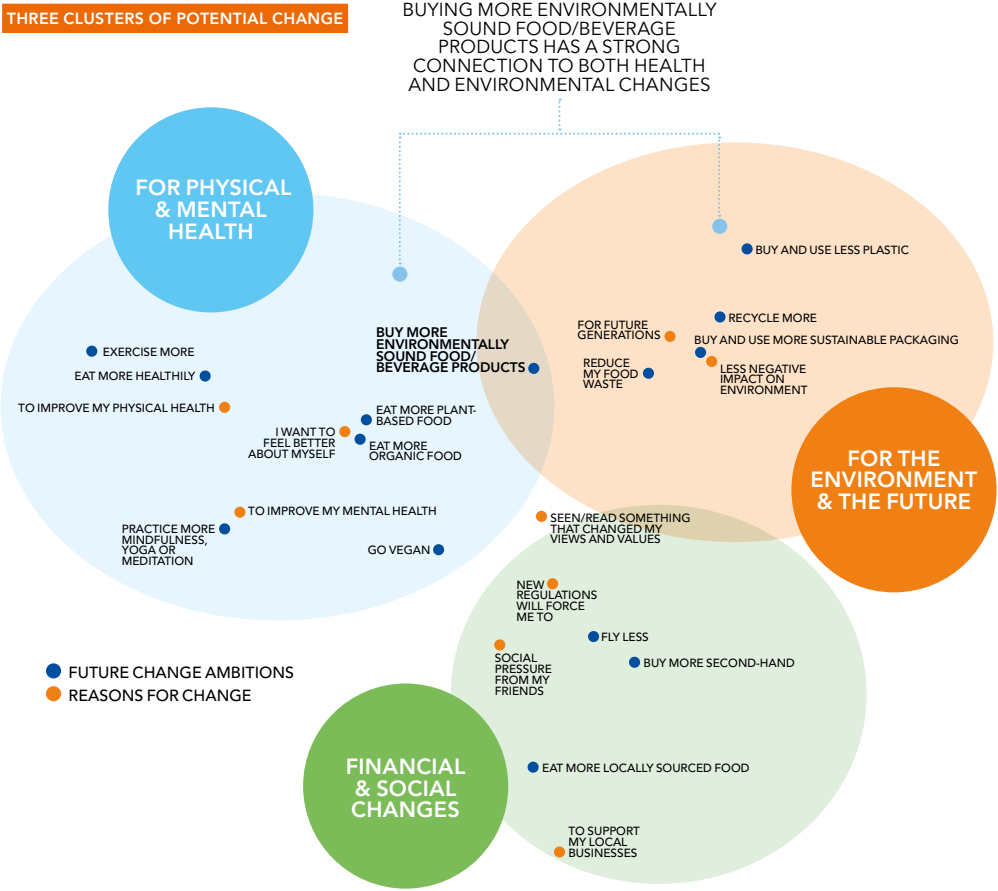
THREE CLUSTERS OF POTENTIAL CHANGE

BUYING MORE ENVIRONMENTALLY SOUND FOOD/BEVERAGE PRODUCTS HAS A STRONG CONNECTION TO BOTH HEALTH AND ENVIRONMENTAL CHANGES

FOR PHYSICAL & MENTAL HEALTH

EXERCISE MORE
EAT MORE HEALTHILY
TO IMPROVE MY PHYSICAL HEALTH
BUY MORE ENVIRONMENTALLY SOUND FOOD/ BEVERAGE PRODUCTS
EAT MORE PLANT-BASED FOOD
I WANT TO FEEL BETTER ABOUT MYSELF
EAT MORE ORGANIC FOOD
TO IMPROVE MY MENTAL HEALTH
PRACTICE MORE MINDFULNESS, YOGA OR MEDITATION
GO VEGAN

BUY AND USE LESS PLASTIC
RECYCLE MORE
FOR FUTURE GENERATIONS
BUY AND USE MORE SUSTAINABLE PACKAGING
REDUCE MY FOOD WASTE
LESS NEGATIVE IMPACT ON ENVIRONMENT

FOR THE ENVIRONMENT & THE FUTURE

SEEN/READ SOMETHING THAT CHANGED MY VIEWS AND VALUES
NEW REGULATIONS WILL FORCE ME TO
FLY LESS
SOCIAL PRESSURE FROM MY FRIENDS
BUY MORE SECOND-HAND

FUTURE CHANGE AMBITIONS
REASONS FOR CHANGE

FINANCIAL & SOCIAL CHANGES

EAT MORE LOCALLY SOURCED FOOD
TO SUPPORT MY LOCAL BUSINESSES